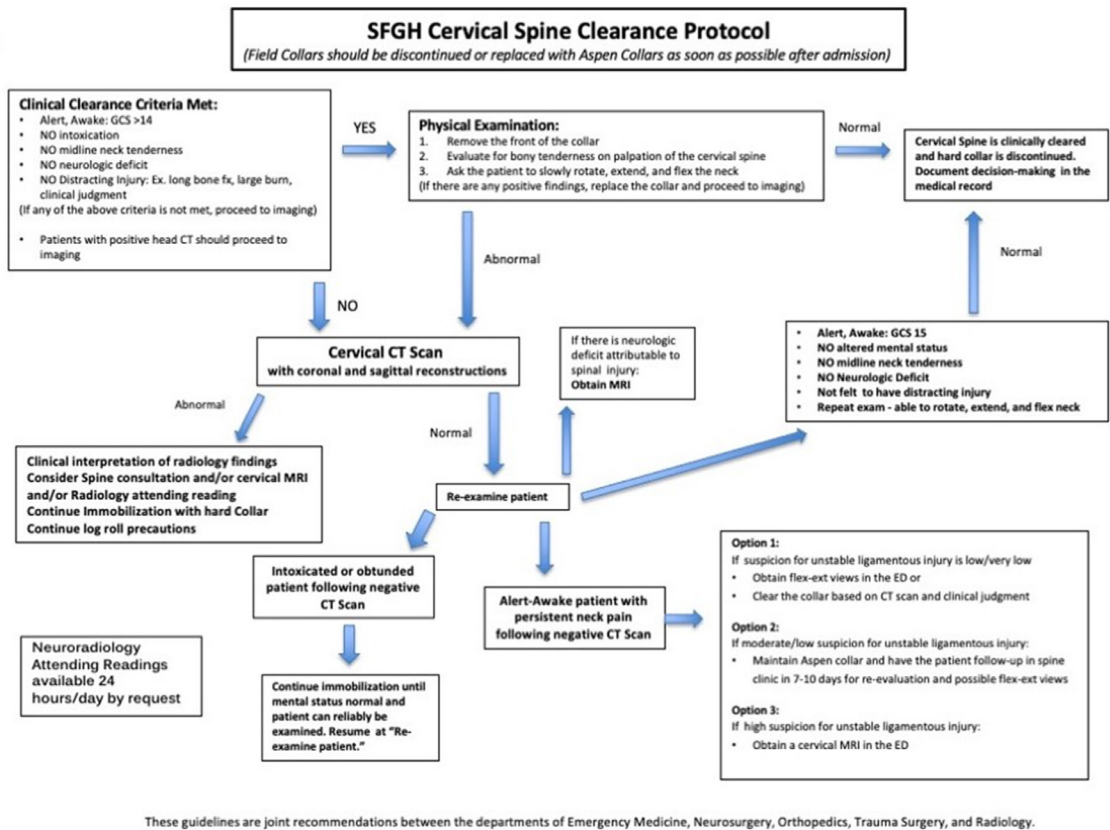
**SFGH Cervical Spine Clearance Protocol**

*(Field Collars should be discontinued or replaced with Aspen Collars as soon as possible after admission)*

**Clinical Clearance Criteria Met:**
- Alert, Awake: GCS >14
- NO intoxication
- NO midline neck tenderness
- NO neurologic deficit
- NO Distracting Injury: Ex. long bone fx, large burn, clinical judgment

(If any of the above criteria is not met, proceed to imaging)

- Patients with positive head CT should proceed to imaging

YES

**Physical Examination:**
1. Remove the front of the collar
2. Evaluate for bony tenderness on palpation of the cervical spine
3. Ask the patient to slowly rotate, extend, and flex the neck

(If there are any positive findings, replace the collar and proceed to imaging)

Normal

**Cervical Spine is clinically cleared and hard collar is discontinued. Document decision-making in the medical record**

Normal

Abnormal

NO

**Cervical CT Scan**
**with coronal and sagittal reconstructions**

If there is neurologic deficit attributable to spinal injury:
**Obtain MRI**

- **Alert, Awake: GCS 15**
- **NO altered mental status**
- **NO midline neck tenderness**
- **NO Neurologic Deficit**
- **Not felt to have distracting injury**
- **Repeat exam - able to rotate, extend, and flex neck**

Abnormal

Normal

**Clinical interpretation of radiology findings**
**Consider Spine consultation and/or cervical MRI and/or Radiology attending reading**
**Continue Immobilization with hard Collar**
**Continue log roll precautions**

Re-examine patient

**Intoxicated or obtunded patient following negative CT Scan**

**Alert-Awake patient with persistent neck pain following negative CT Scan**

**Option 1:**
If suspicion for unstable ligamentous injury is low/very low
- Obtain flex-ext views in the ED or
- Clear the collar based on CT scan and clinical judgment

**Option 2:**
If moderate/low suspicion for unstable ligamentous injury:
- Maintain Aspen collar and have the patient follow-up in spine clinic in 7-10 days for re-evaluation and possible flex-ext views

**Option 3:**
If high suspicion for unstable ligamentous injury:
- Obtain a cervical MRI in the ED

Neuroradiology Attending Readings available 24 hours/day by request

**Continue immobilization until mental status normal and patient can reliably be examined. Resume at "Re-examine patient."**

These guidelines are joint recommendations between the departments of Emergency Medicine, Neurosurgery, Orthopedics, Trauma Surgery, and Radiology.